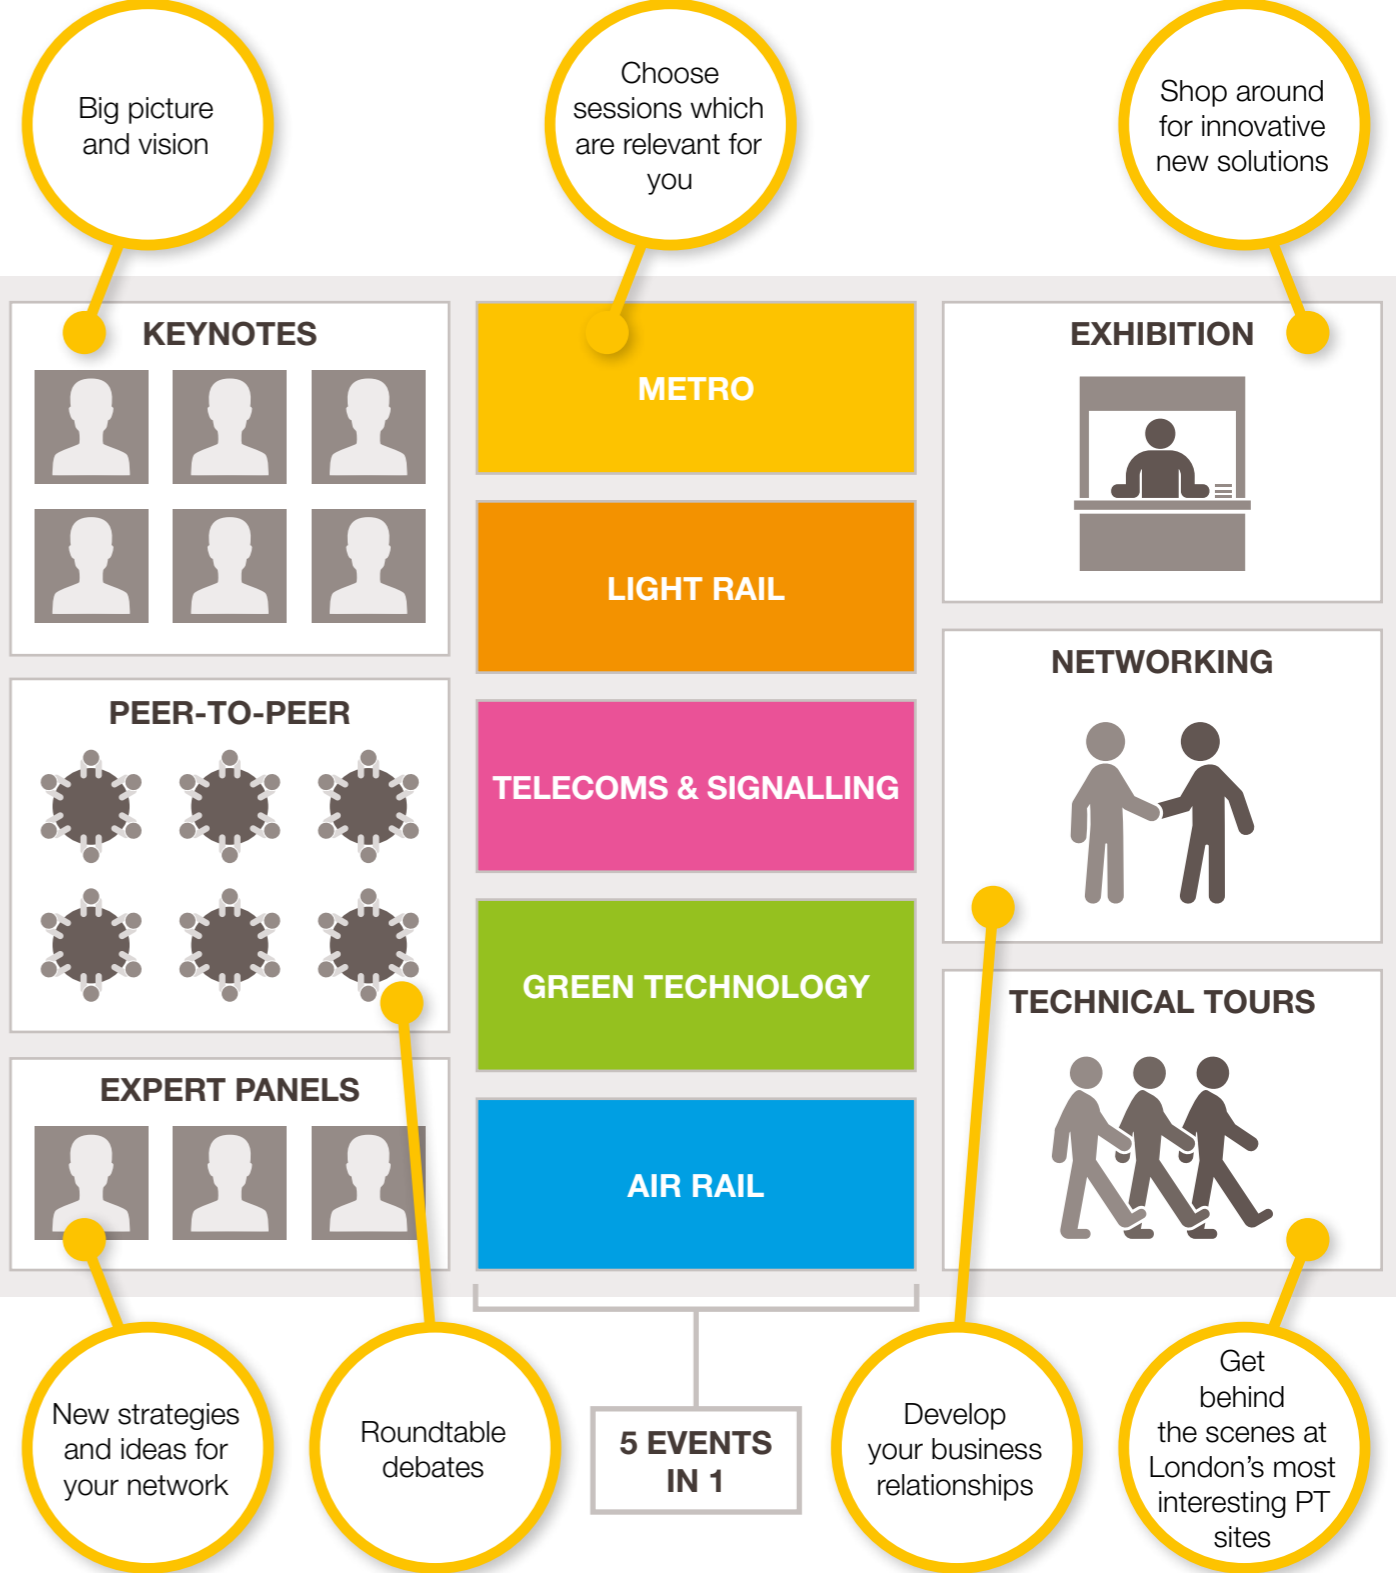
Big picture and vision

Choose sessions which are relevant for you

Shop around for innovative new solutions

KEYNOTES

METRO

EXHIBITION

LIGHT RAIL

PEER-TO-PEER

NETWORKING

TELECOMS & SIGNALLING

GREEN TECHNOLOGY

TECHNICAL TOURS

EXPERT PANELS

AIR RAIL

New strategies and ideas for your network

Roundtable debates

5 EVENTS IN 1

Develop your business relationships

Get behind the scenes at London's most interesting PT sites